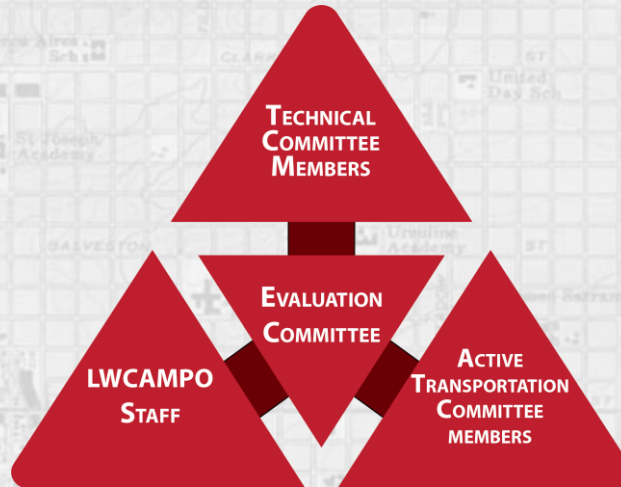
Buenos Aires Sch

CLARK

ST

United Day Sch

St Joseph Academy

GALVESTON

Ursuline Academy

ST

Technical Committee Members

Evaluation Committee

LWCAMPO Staff

Active Transportation Committee members